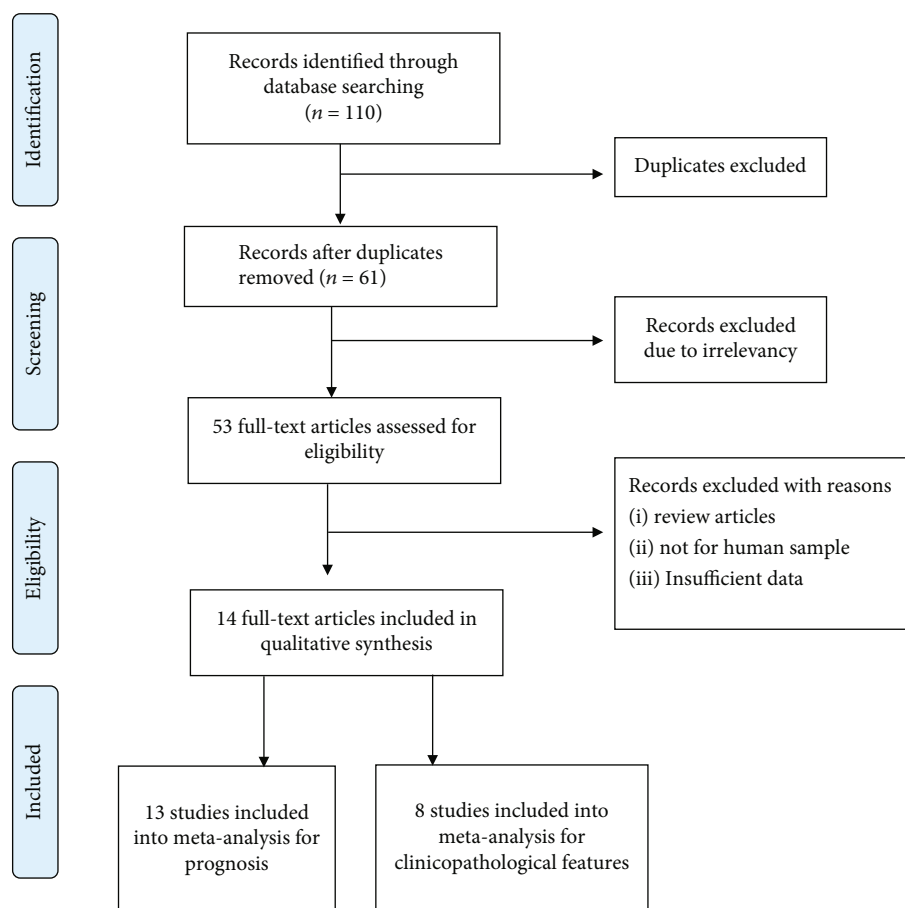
Identification

Records identified through database searching ($n = 110$)

Duplicates excluded

Screening

Records after duplicates removed ($n = 61$)

Records excluded due to irrelevancy

53 full-text articles assessed for eligibility

Eligibility

Records excluded with reasons
(i) review articles
(ii) not for human sample
(iii) Insufficient data

14 full-text articles included in qualitative synthesis

Included

13 studies included into meta-analysis for prognosis

8 studies included into meta-analysis for clinicopathological features